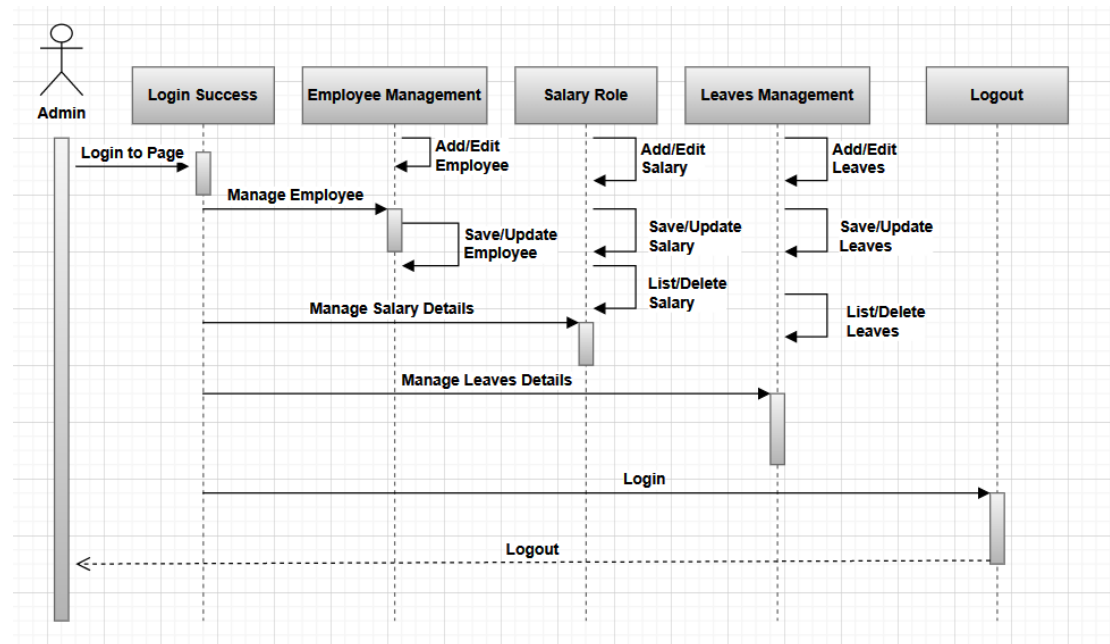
Admin

Login Success

Employee Management

Salary Role

Leaves Management

Logout

Login to Page

Add/Edit Employee

Add/Edit Salary

Add/Edit Leaves

Manage Employee

Save/Update Employee

Save/Update Salary

Save/Update Leaves

List/Delete Salary

List/Delete Leaves

Manage Salary Details

Manage Leaves Details

Login

Logout